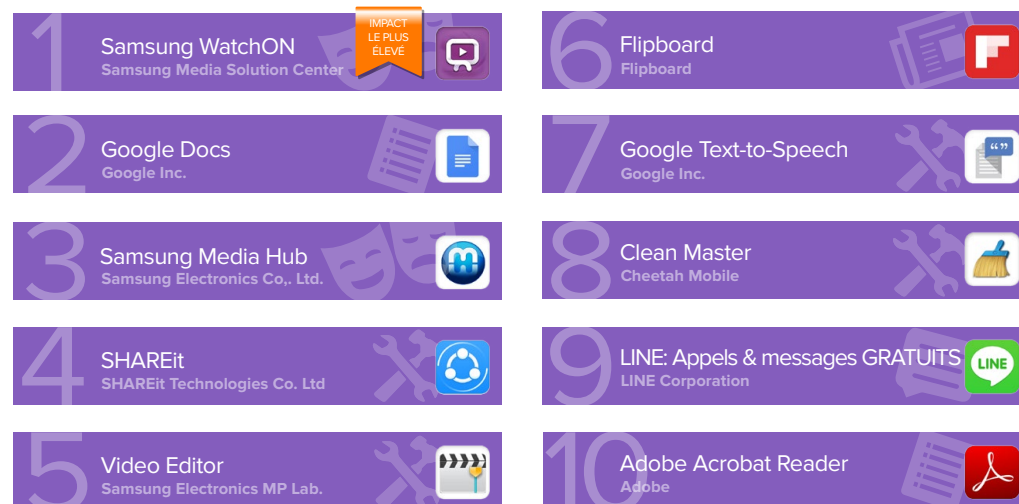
1
Samsung WatchON
Samsung Media Solution Center
IMPACT LE PLUS ÉLEVÉ

2
Google Docs
Google Inc.

3
Samsung Media Hub
Samsung Electronics Co,. Ltd.

4
SHAREit
SHAREit Technologies Co. Ltd

5
Video Editor
Samsung Electronics MP Lab.

6
Flipboard
Flipboard

7
Google Text-to-Speech
Google Inc.

8
Clean Master
Cheetah Mobile

9
LINE: Appels & messages GRATUITS
LINE Corporation
LINE

10
Adobe Acrobat Reader
Adobe